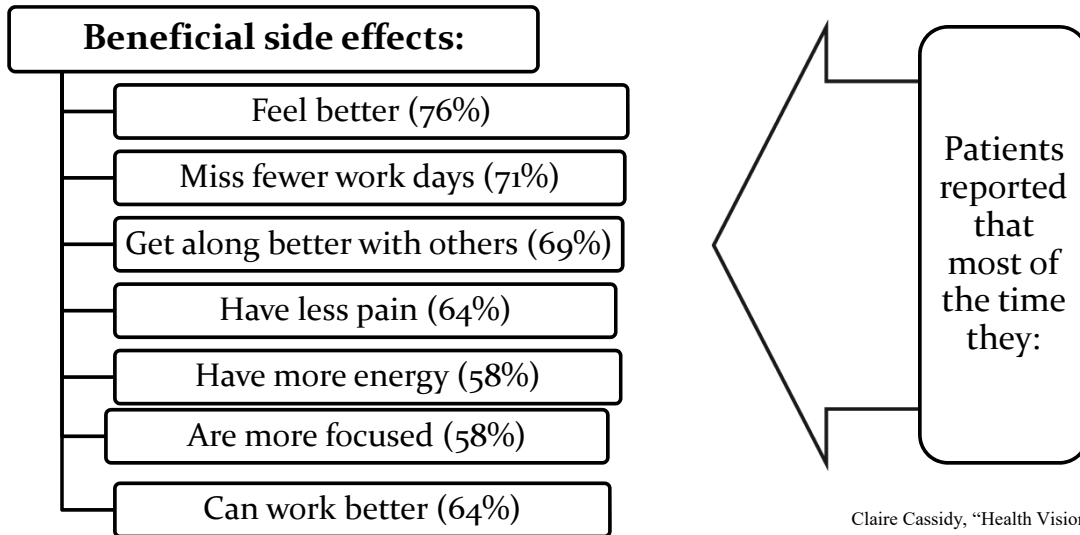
Beneficial side effects:

Feel better (76%)

Miss fewer work days (71%)

Get along better with others (69%)

Have less pain (64%)

Have more energy (58%)

Are more focused (58%)

Can work better (64%)

Patients reported that most of the time they:

Claire Cassidy, "Health Vision